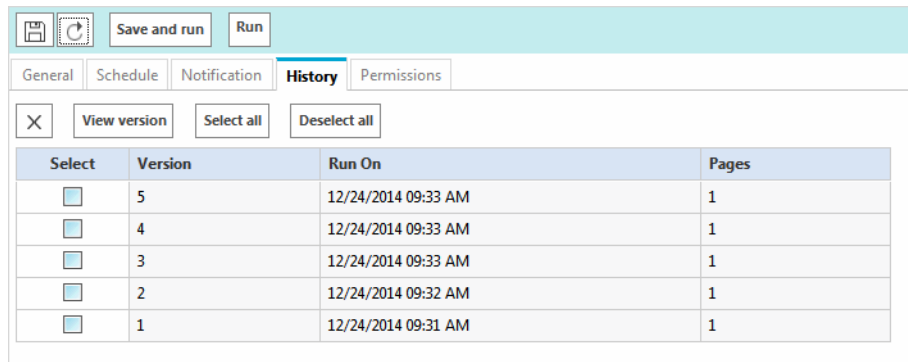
Save and run Run

General Schedule Notification History Permissions

View version Select all Deselect all

| Select | Version | Run On | Pages |
|---|---|---|---|
| | 5 | 12/24/2014 09:33 AM | 1 |
| | 4 | 12/24/2014 09:33 AM | 1 |
| | 3 | 12/24/2014 09:33 AM | 1 |
| | 2 | 12/24/2014 09:32 AM | 1 |
| | 1 | 12/24/2014 09:31 AM | 1 |